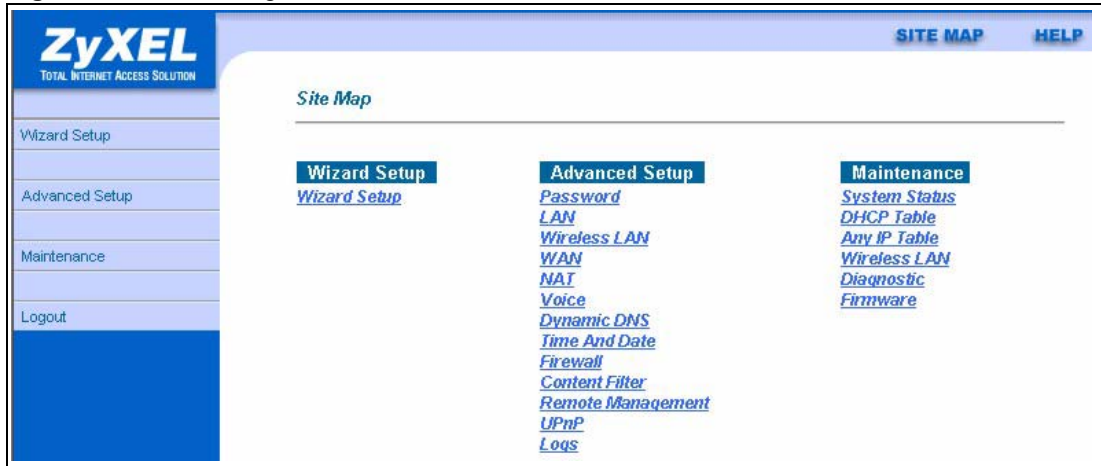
ZyXEL
TOTAL INTERNET ACCESS SOLUTION

SITE MAP HELP

Wizard Setup

Advanced Setup

Maintenance

Logout

Site Map

Wizard Setup
Wizard Setup

Advanced Setup
Password
LAN
Wireless LAN
WAN
NAT
Voice
Dynamic DNS
Time And Date
Firewall
Content Filter
Remote Management
UPnP
Logs

Maintenance
System Status
DHCP Table
Any IP Table
Wireless LAN
Diagnostic
Firmware